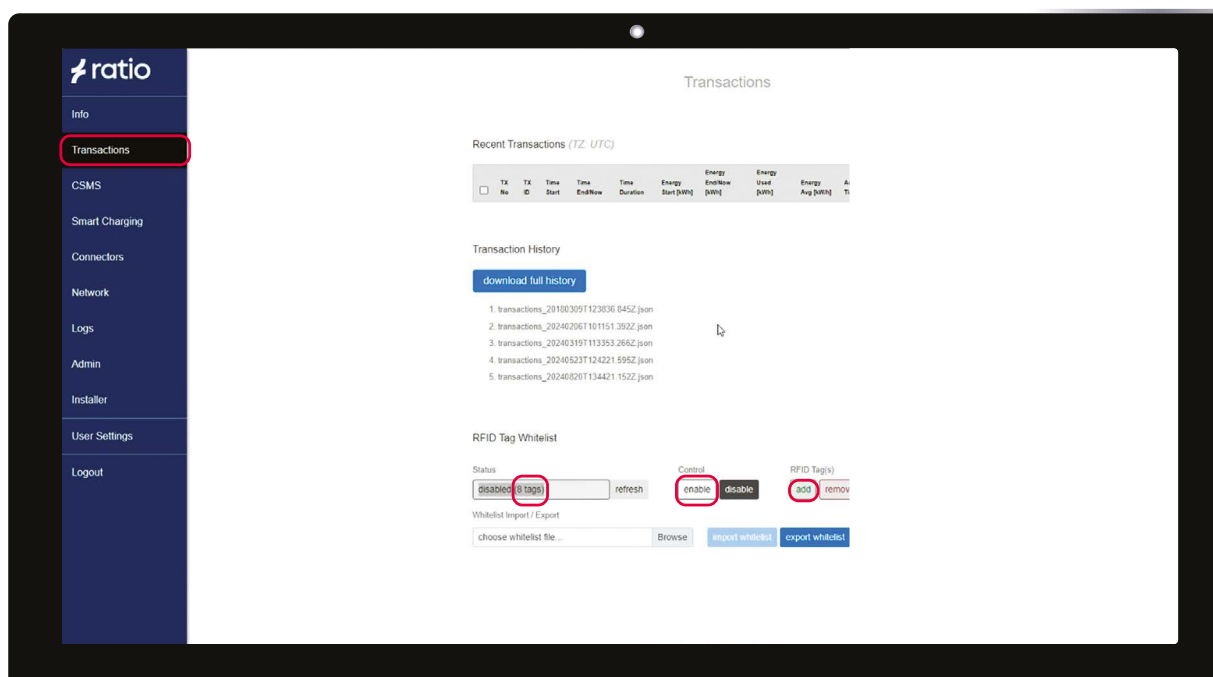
ratio

Info
Transactions
CSMS
Smart Charging
Connectors
Network
Logs
Admin
Installer
User Settings
Logout

Transactions

Recent Transactions (TZ: UTC)

| | TX No | TX ID | Time Start | Time End/Now | Time Duration | Energy Start [kWh] | Energy End/Now [kWh] | Energy Used [kWh] | Energy Avg [kWh] | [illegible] |
|---|---|---|---|---|---|---|---|---|---|---|

Transaction History

download full history

1. transactions_20180309T123836.845Z.json
2. transactions_20240206T101151.392Z.json
3. transactions_20240319T113353.266Z.json
4. transactions_20240523T124221.595Z.json
5. transactions_20240820T134421.152Z.json

RFID Tag Whitelist

Status
disabled (8 tags) refresh

Control
enable disable

RFID Tag(s)
add remov

Whitelist Import / Export
choose whitelist file ... Browse import whitelist export whitelist